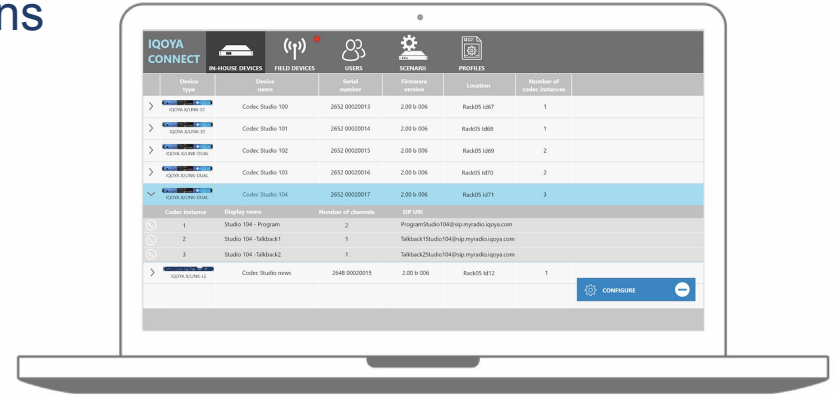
ns

IQOYA CONNECT

IN-HOUSE DEVICES FIELD DEVICES USERS SCENARII PROFILES

| Device type | Device name | Serial number | Firmware version | Location | Number of codec instances |
|---|---|---|---|---|---|
| IQOYA X/LINK-ST | Codec Studio 100 | 2652 00020013 | 2.00 b 006 | Rack05 Id67 | 1 |
| IQOYA X/LINK-ST | Codec Studio 101 | 2652 00020014 | 2.00 b 006 | Rack05 Id68 | 1 |
| IQOYA X/LINK-DUAL | Codec Studio 102 | 2652 00020015 | 2.00 b 006 | Rack05 Id69 | 2 |
| IQOYA X/LINK-DUAL | Codec Studio 103 | 2652 00020016 | 2.00 b 006 | Rack05 Id70 | 2 |
| IQOYA X/LINK-DUAL | Codec Studio 104 | 2652 00020017 | 2.00 b 006 | Rack05 Id71 | 3 |

| Codec instance | Display name | Number of channels | SIP URI |
|---|---|---|---|
| 1 | Studio 104 - Program | 2 | ProgramStudio104@sip.myradio.iqoya.com |
| 2 | Studio 104 -Talkback1 | 1 | Talkback1Studio104@sip.myradio.iqoya.com |
| 3 | Studio 104 -Talkback2 | 1 | Talkback2Studio104@sip.myradio.iqoya.com |

| IQOYA X/LINK-LE | Codec Studio news | 2648 00020015 | 2.00 b 006 | Rack05 Id12 | 1 |
|---|---|---|---|---|---|

CONFIGURE